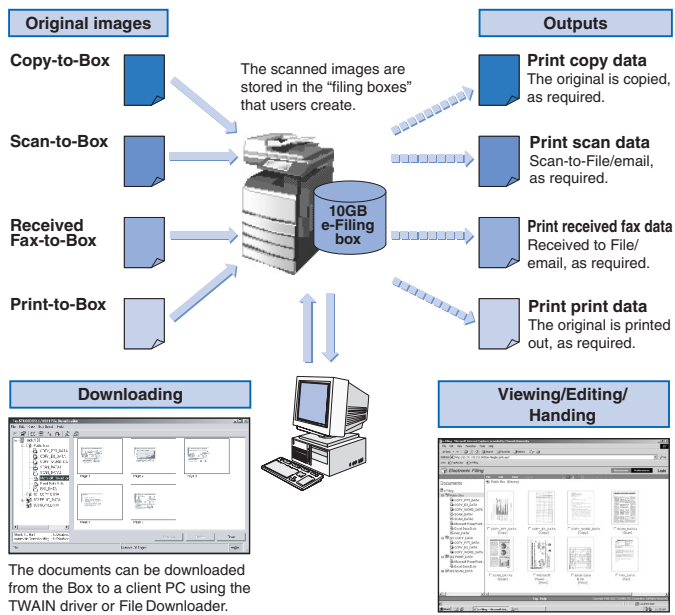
Original images

Outputs

Copy-to-Box

The scanned images are stored in the "filing boxes" that users create.

Print copy data
The original is copied, as required.

Scan-to-Box

Print scan data
Scan-to-File/email, as required.

10GB
e-Filing
box

Received Fax-to-Box

Print received fax data
Received to File/ email, as required.

Print-to-Box

Print print data
The original is printed out, as required.

Downloading

Viewing/Editing/ Handing

Electronic Filing

Documents

The documents can be downloaded from the Box to a client PC using the TWAIN driver or File Downloader.